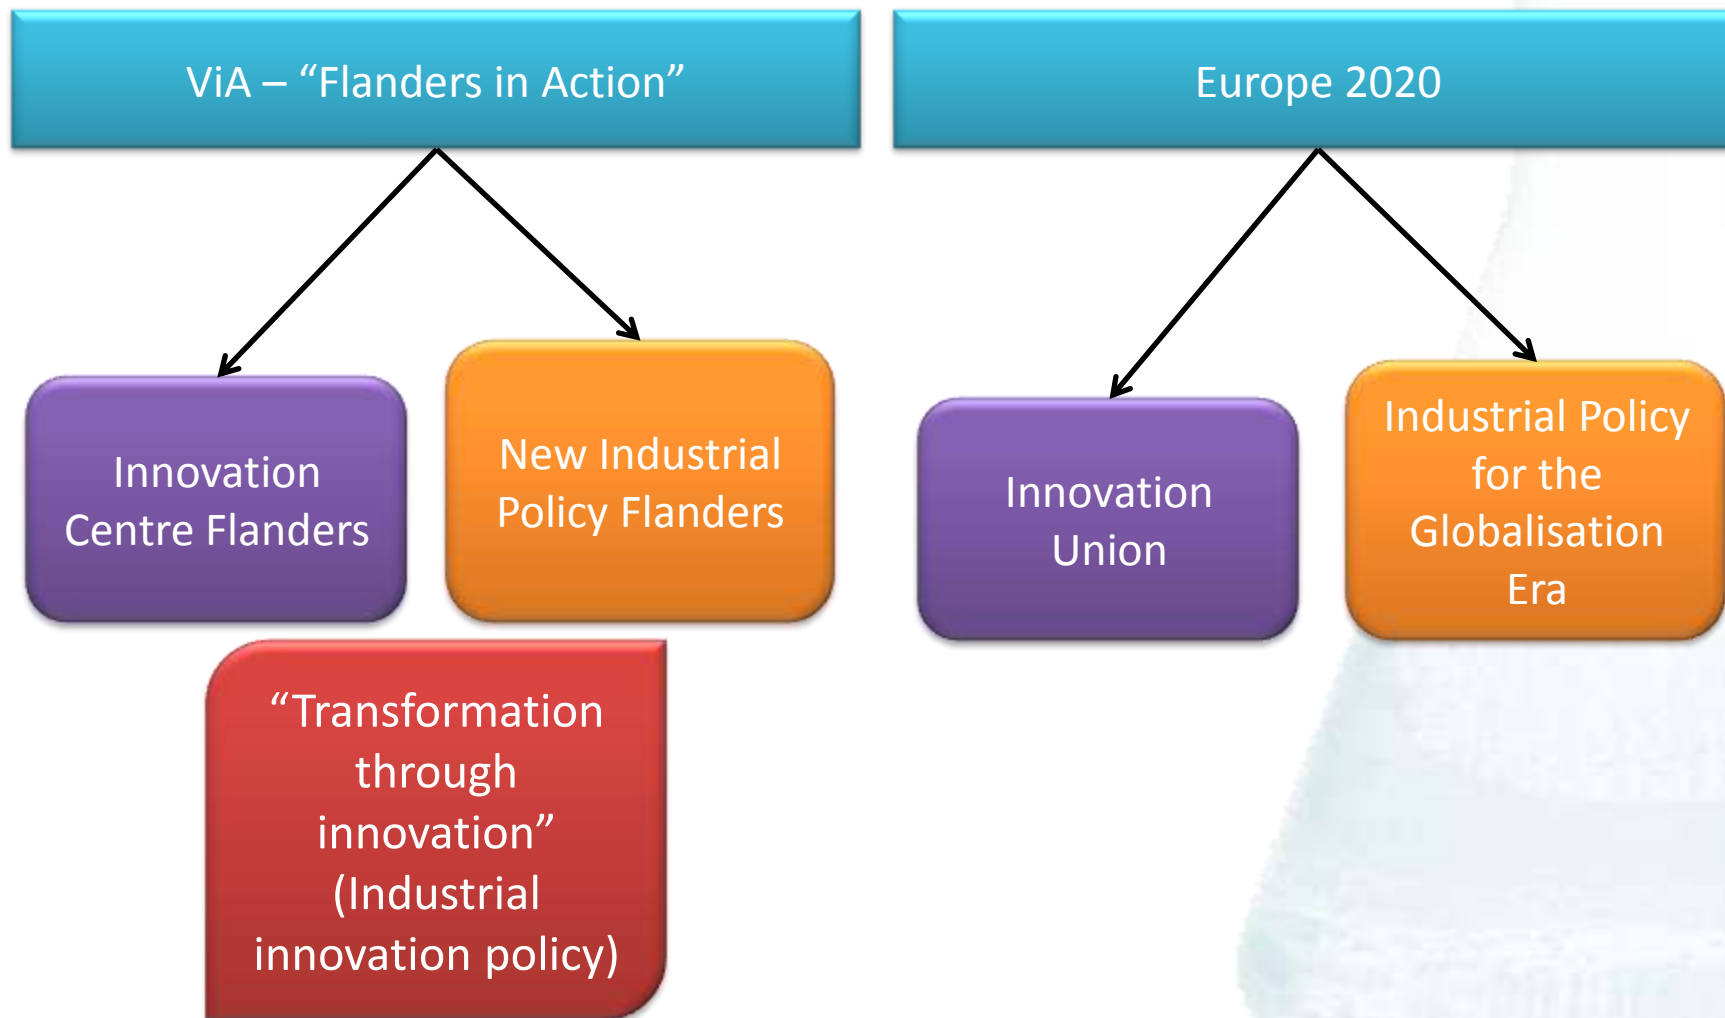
ViA – “Flanders in Action”

Innovation Centre Flanders

New Industrial Policy Flanders

“Transformation through innovation” (Industrial innovation policy)

Europe 2020

Innovation Union

Industrial Policy for the Globalisation Era